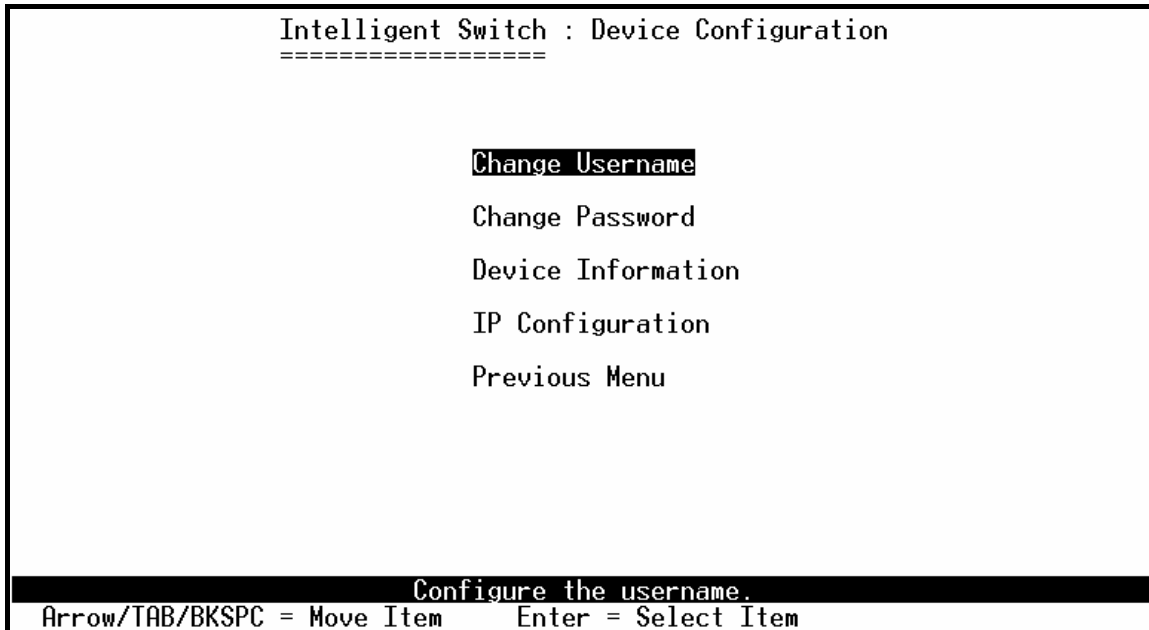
Intelligent Switch : Device Configuration
==================

Change Username

Change Password

Device Information

IP Configuration

Previous Menu

Configure the username.
Arrow/TAB/BKSPC = Move Item Enter = Select Item